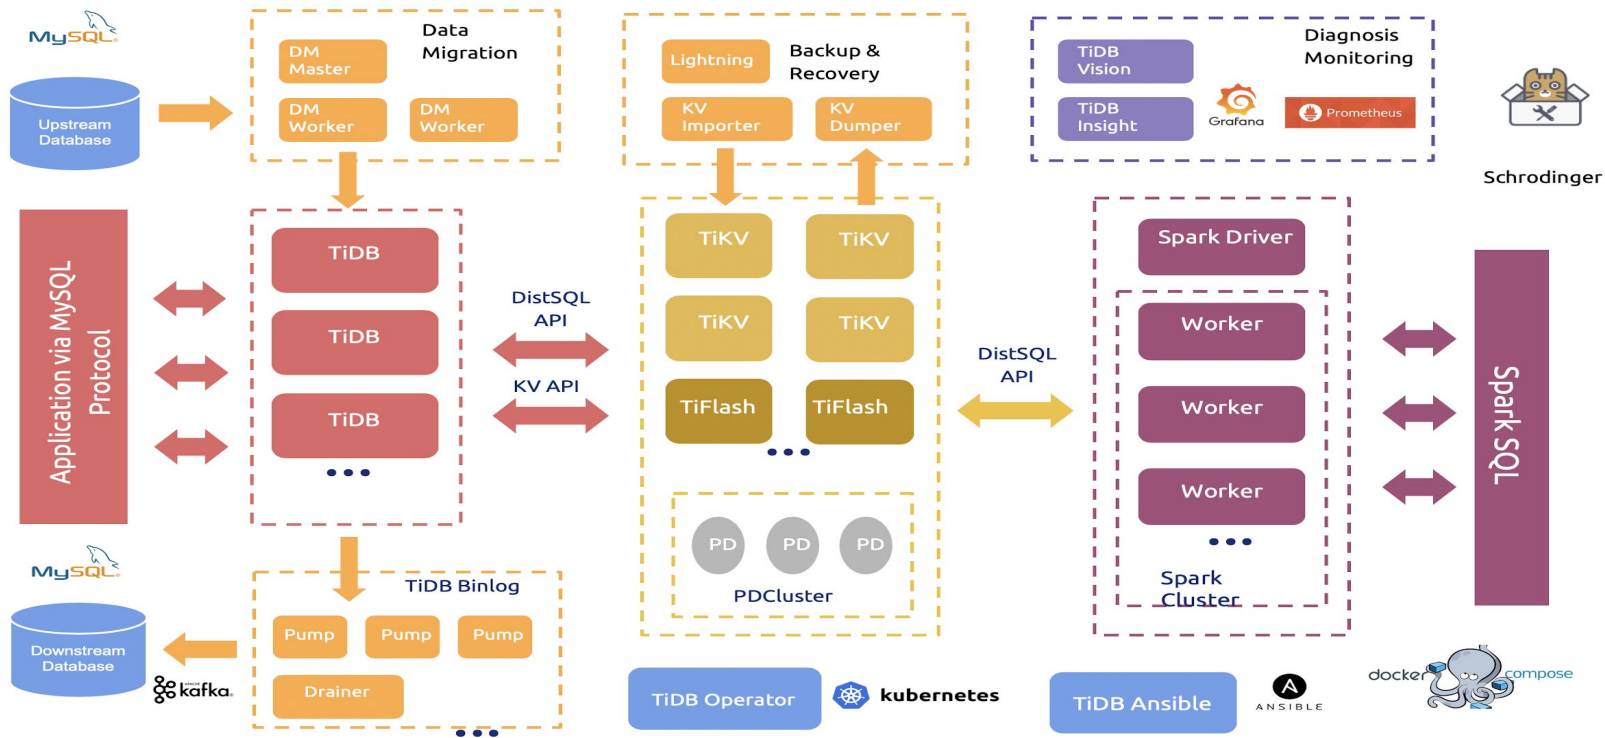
MySQL

Upstream Database

Data Migration

DM Master

DM Worker

DM Worker

Lightning

Backup & Recovery

KV Importer

KV Dumper

TiDB Vision

TiDB Insight

Diagnosis Monitoring

Grafana

Prometheus

Schrodinger

Application via MySQL Protocol

TiDB

TiDB

TiDB

• • •

DistSQL API

KV API

TiKV

TiKV

TiKV

TiKV

TiFlash

TiFlash

• • •

PD

PD

PD

PDCluster

DistSQL API

Spark Driver

Worker

Worker

Worker

• • •

Spark Cluster

Spark SQL

MySQL

Downstream Database

kafka

TiDB Binlog

Pump

Pump

Pump

Drainer

• • •

TiDB Operator

kubernetes

TiDB Ansible

ANSIBLE

docker compose